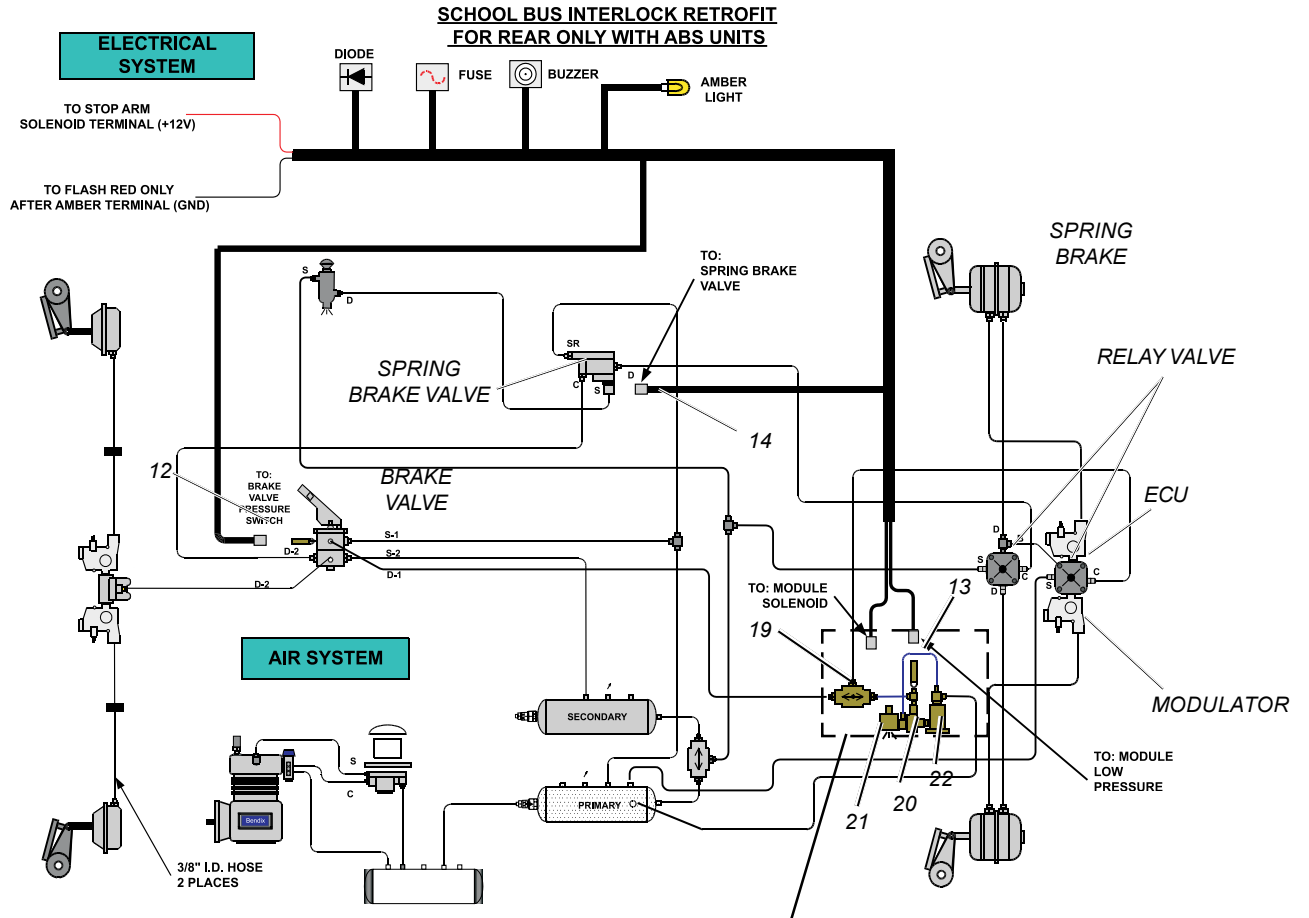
SCHOOL BUS INTERLOCK RETROFIT
FOR REAR ONLY WITH ABS UNITS

ELECTRICAL SYSTEM

DIODE

FUSE

BUZZER

AMBER LIGHT

TO STOP ARM SOLENOID TERMINAL (+12V)

TO FLASH RED ONLY AFTER AMBER TERMINAL (GND)

SPRING BRAKE

S

D

TO: SPRING BRAKE VALVE

SR

C

S

D

SPRING BRAKE VALVE

14

RELAY VALVE

12

TO: BRAKE VALVE PRESSURE SWITCH

BRAKE VALVE

S-1

S-2

D-2

D-1

D-2

ECU

D

S

C

D

S

C

TO: MODULE SOLENOID

13

19

MODULATOR

AIR SYSTEM

SECONDARY

PRIMARY

S

C

Bendix

21

20

22

TO: MODULE LOW PRESSURE

3/8" I.D. HOSE 2 PLACES